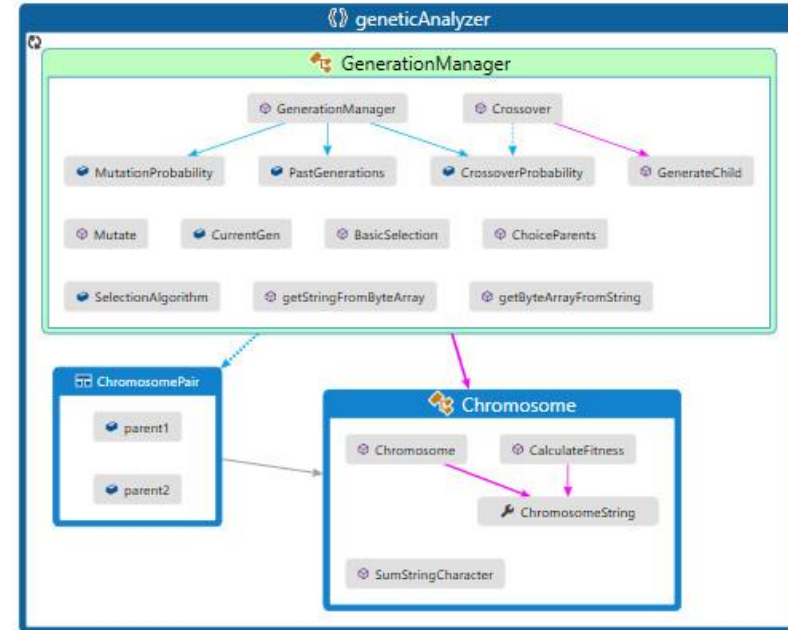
geneticAnalyzer

GenerationManager

GenerationManager

Crossover

MutationProbability

PastGenerations

CrossoverProbability

GenerateChild

Mutate

CurrentGen

BasicSelection

ChoiceParents

SelectionAlgorithm

getStringFromByteArray

getByteArrayFromString

ChromosomePair

parent1

parent2

Chromosome

Chromosome

CalculateFitness

ChromosomeString

SumStringCharacter